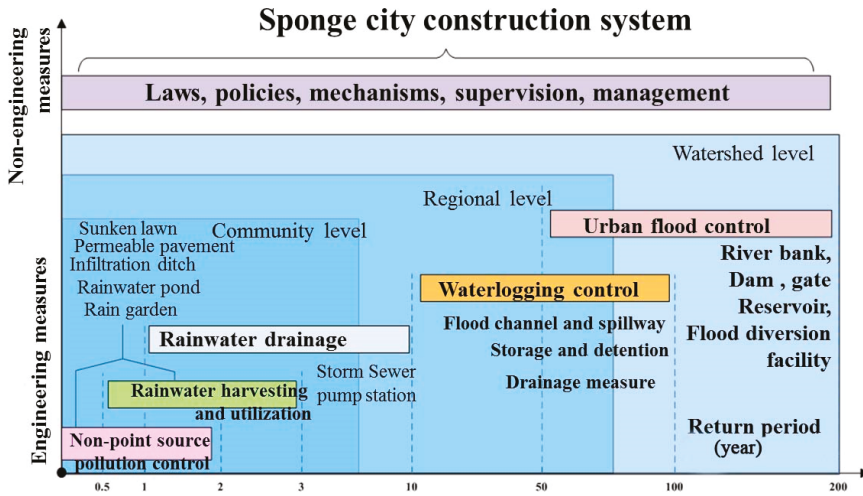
Sponge city construction system

Non-engineering measures

Laws, policies, mechanisms, supervision, management

Watershed level

Regional level

Urban flood control

Community level

Sunken lawn
Permeable pavement
Infiltration ditch
Rainwater pond
Rain garden

River bank,
Dam , gate
Reservoir,
Flood diversion
facility

Waterlogging control

Flood channel and spillway
Storage and detention
Drainage measure

Rainwater drainage

Engineering measures

Rainwater harvesting and utilization

Storm Sewer pump station

Non-point source pollution control

Return period (year)

0.5 1 2 3 10 50 100 200